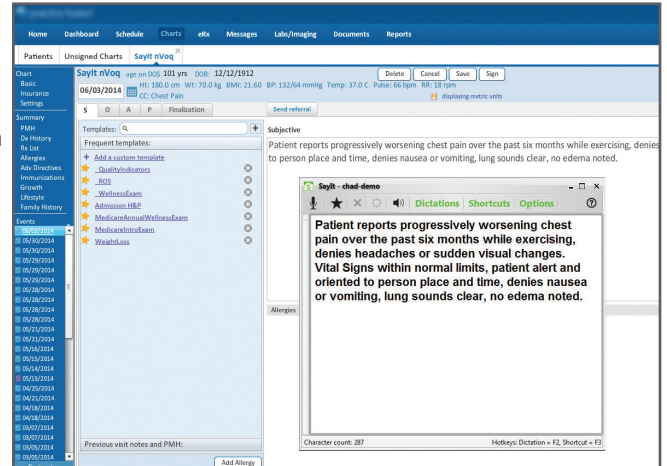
Home Dashboard Schedule Charts eRx Messages Labs/Imaging Documents Reports

Patients Unsigned Charts SayIt nVoq

Chart
Basic
Insurance
Settings
Summary
PMH
Dx History
Rx List
Allergies
Adv Directives
Immunizations
Growth
Lifestyle
Family History
Events
06/03/2014
05/30/2014
05/30/2014
05/29/2014
05/29/2014
05/29/2014
05/28/2014
05/28/2014
05/28/2014
05/28/2014
05/21/2014
05/21/2014
05/16/2014
05/15/2014
05/14/2014
05/13/2014
04/25/2014
04/21/2014
04/18/2014
04/18/2014
03/07/2014
03/07/2014
03/05/2014

SayIt nVoq age on DOS 101 yrs DOB: 12/12/1912
06/03/2014 HT: 180.0 cm Wt: 70.0 kg BMI: 21.60 BP: 132/64 mmHg Temp: 37.0 C Pulse: 66 bpm RR: 18 rpm
CC: Chest Pain
displaying metric units
Delete Cancel Save Sign

S O A P Finalization
Send referral

Templates:
Frequent templates:
Add a custom template
_QualityIndicators
_ROS
_WellnessExam
Admission H&P
MedicareAnnualWellnessExam
MedicareIntroExam
WeightLoss

Previous visit notes and PMH:
Add Allergy

Subjective
Patient reports progressively worsening chest pain over the past six months while exercising, denies to person place and time, denies nausea or vomiting, lung sounds clear, no edema noted.

Allergies

SayIt - chad-demo
Dictations Shortcuts Options
Patient reports progressively worsening chest pain over the past six months while exercising, denies headaches or sudden visual changes. Vital Signs within normal limits, patient alert and oriented to person place and time, denies nausea or vomiting, lung sounds clear, no edema noted.
Character count: 287
Hotkeys: Dictation = F2, Shortcut = F3